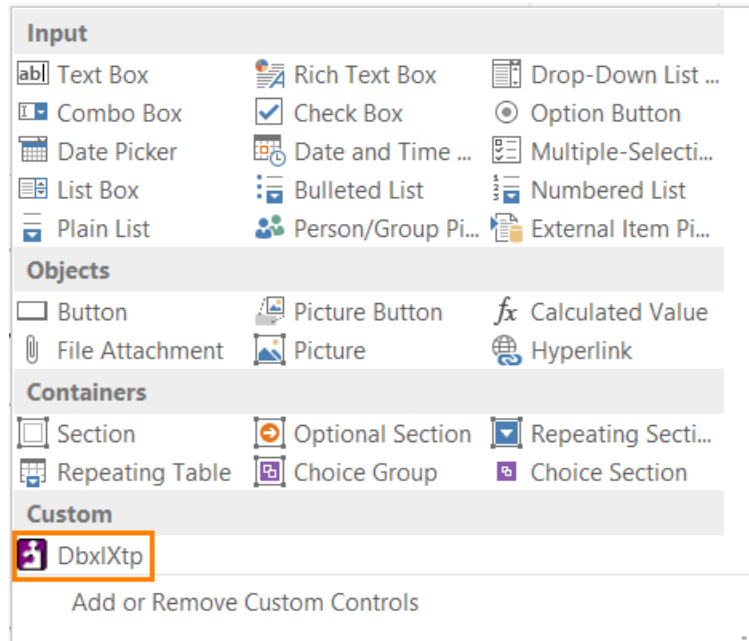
Input

abl Text Box
Rich Text Box
Drop-Down List ...
Combo Box
Check Box
Option Button
Date Picker
Date and Time ...
Multiple-Selecti...
List Box
Bulleted List
Numbered List
Plain List
Person/Group Pi...
External Item Pi...

Objects

Button
Picture Button
$fx$ Calculated Value
File Attachment
Picture
Hyperlink

Containers

Section
Optional Section
Repeating Secti...
Repeating Table
Choice Group
Choice Section

Custom

DbxlXtp

Add or Remove Custom Controls